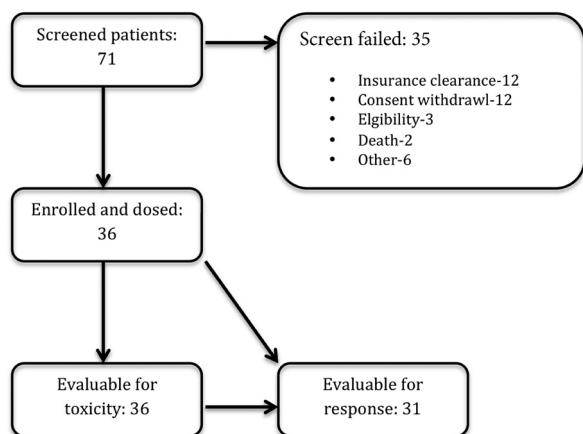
Screened patients: 71

Screen failed: 35

- Insurance clearance-12
- Consent withdrawl-12
- Elgibility-3
- Death-2
- Other-6

Enrolled and dosed: 36

Evaluable for toxicity: 36

Evaluable for response: 31